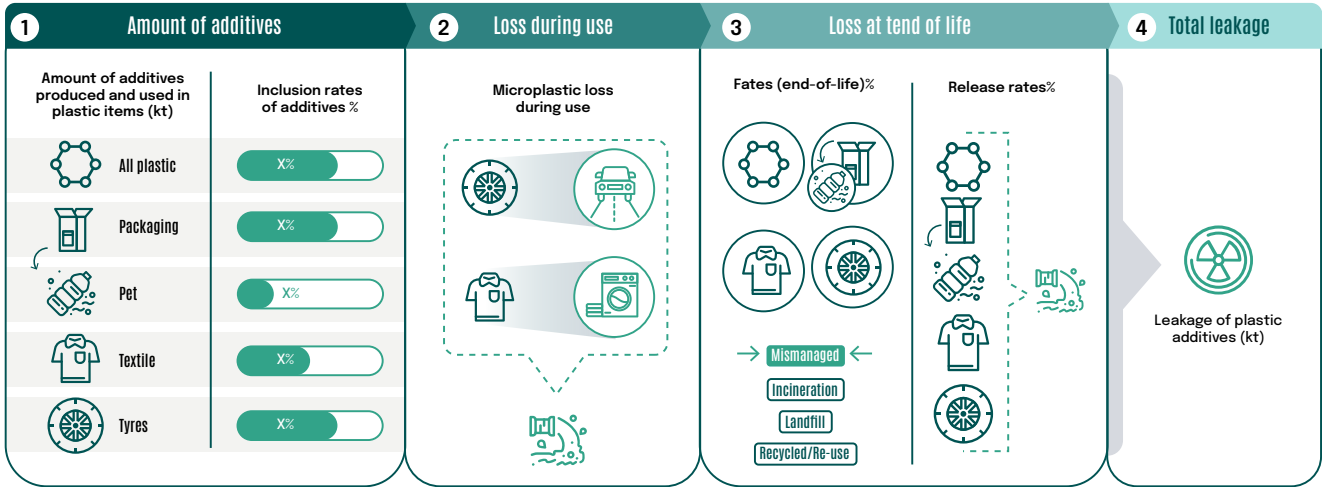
1 Amount of additives

Amount of additives produced and used in plastic items (kt)

Inclusion rates of additives %

All plastic X%

Packaging X%

Pet X%

Textile X%

Tyres X%

2 Loss during use

Microplastic loss during use

3 Loss at tend of life

Fates (end-of-life)%

Release rates%

Mismanaged

Incineration

Landfill

Recycled/Re-use

4 Total leakage

Leakage of plastic additives (kt)